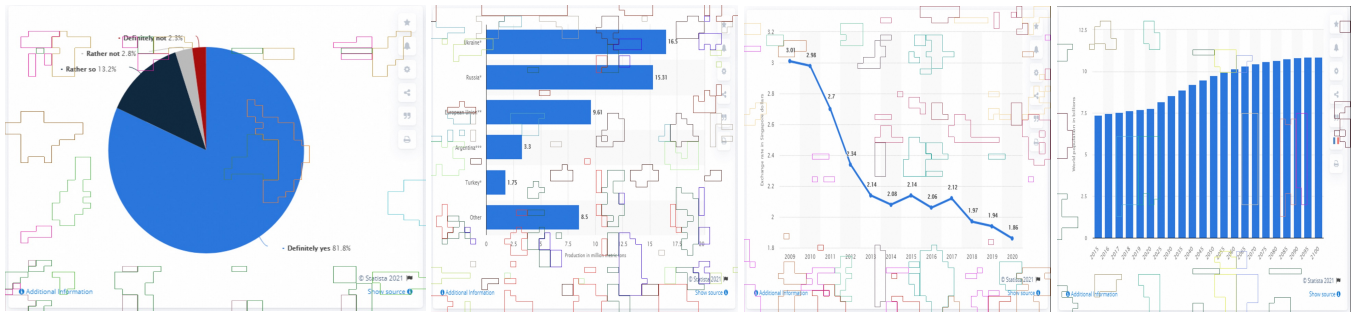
Definitely not 2.3%
Rather not 2.8%
Rather so 13.2%
Definitely yes 81.6%
© Statista 2021
Additional Information
Show source

Ukraine*
Russia*
European Union**
Argentina***
Turkey*
Other
16.5
15.31
9.61
3.3
1.75
8.5
0
2.5
5
7.5
10
12.5
15
17.5
Production in million metric tons
© Statista 2021
Additional Information
Show source

3.2
3
2.8
2.6
2.4
2.2
2
1.8
Exchange rate in Singapore dollars
3.01
2.98
2.7
2.34
2.14
2.08
2.14
2.06
2.12
1.97
1.94
1.86
2009
2010
2011
2012
2013
2014
2015
2016
2017
2018
2019
2020
© Statista 2021
Additional Information
Show source

12.5
10
7.5
5
2.5
0
World population in billions
2015
2016
2017
2018
2019
2020
2025
2030
2035
2040
2045
2050
2055
2060
2065
2070
2075
2080
2085
2090
2095
2100
© Statista 2021
Additional Information
Show source